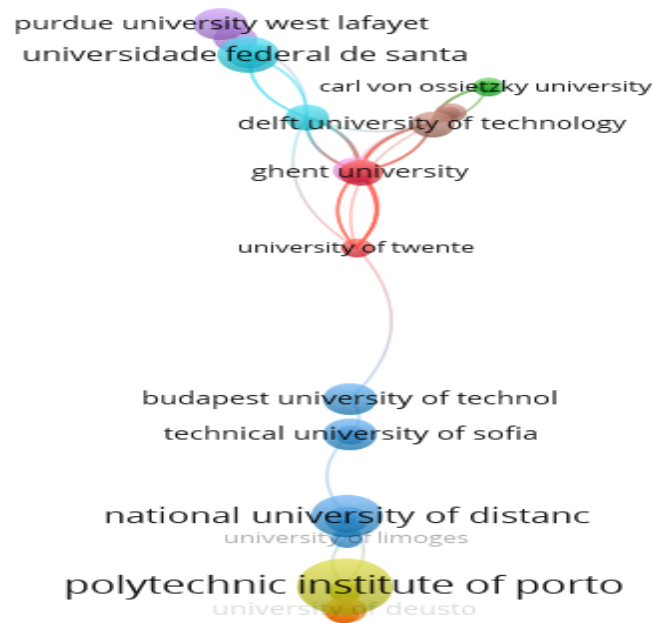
purdue university west lafayet
universidade federal de santa
carl von ossietzky university
delft university of technology
ghent university
university of twente
budapest university of technol
technical university of sofia
national university of distanc
university of limoges
polytechnic institute of porto
university of deusto